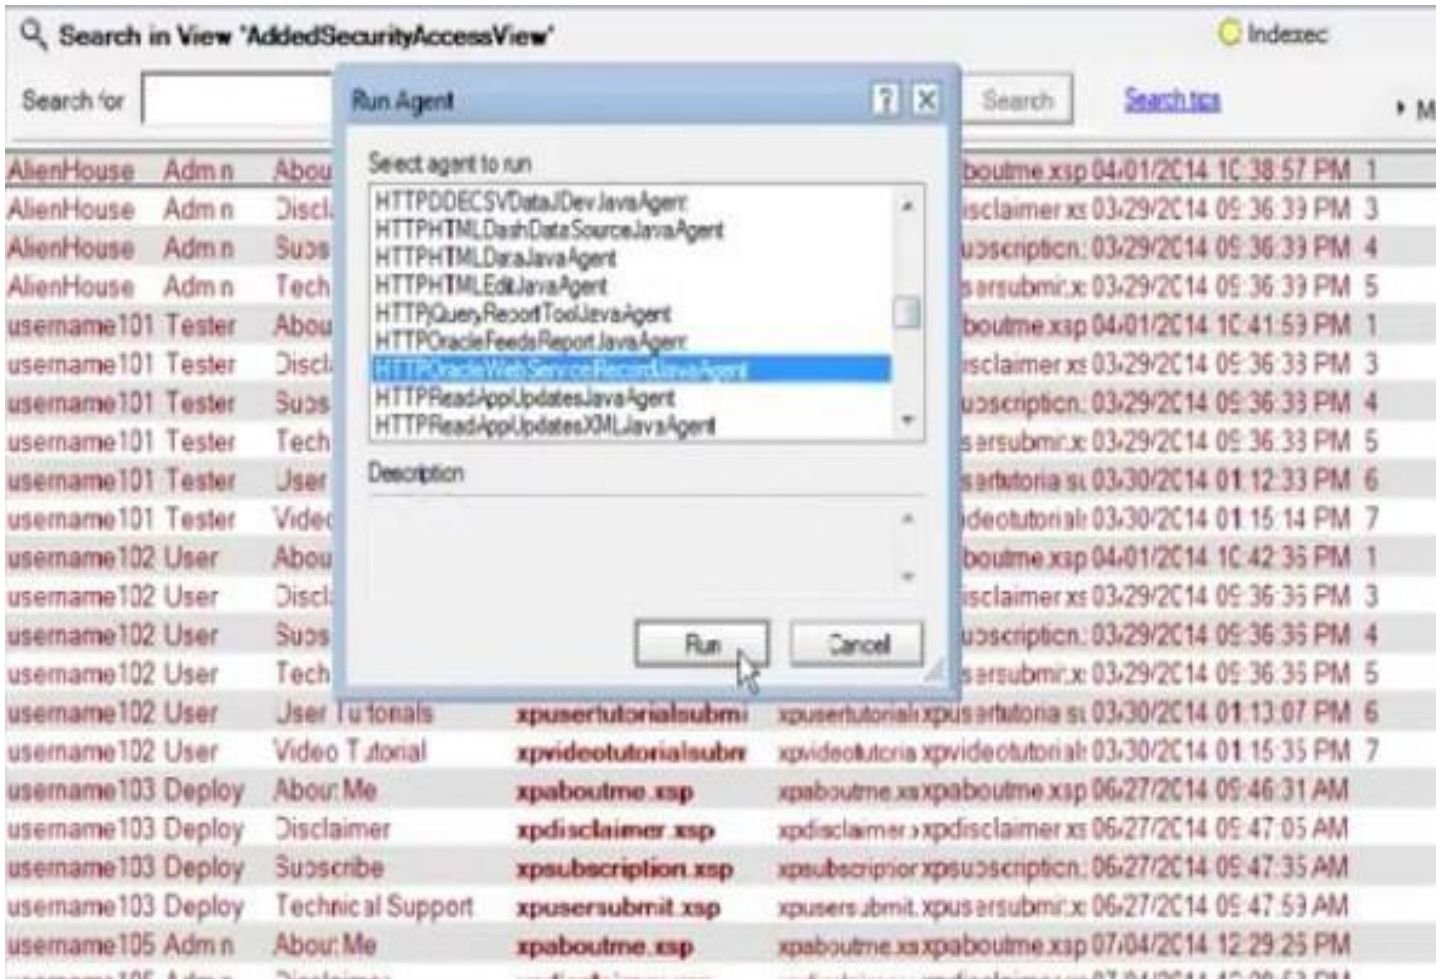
Search in View 'AddedSecurityAccessView'

Indexed

Search for

Search

Search tips

Run Agent

Select agent to run

HTTPDDECSVDataJDevJavaAgent
HTTPHTMLDashDataSourceJavaAgent
HTTPHTMLDataJavaAgent
HTTPHTMLEditJavaAgent
HTTPjQueryReportToolJavaAgent
HTTPOracleFeedsReportJavaAgent
HTTPOracleWebServiceRecordJavaAgent
HTTPReadAppUpdatesJavaAgent
HTTPReadAppUpdatesXMLJavaAgent

Description

Run

Cancel

| | | | | | |
|---|---|---|---|---|---|
| AlienHouse | Admin | Abou | | boutme.xsp 04/01/2014 10:38:57 PM | 1 |
| AlienHouse | Admin | Discl | | isclaimer.xs 03/29/2014 09:36:39 PM | 3 |
| AlienHouse | Admin | Subs | | ubscription. 03/29/2014 09:36:39 PM | 4 |
| AlienHouse | Admin | Tech | | sersubmit.x 03/29/2014 09:36:39 PM | 5 |
| username101 | Tester | Abou | | boutme.xsp 04/01/2014 10:41:59 PM | 1 |
| username101 | Tester | Discl | | isclaimer.xs 03/29/2014 09:36:33 PM | 3 |
| username101 | Tester | Subs | | ubscription. 03/29/2014 09:36:33 PM | 4 |
| username101 | Tester | Tech | | sersubmit.x 03/29/2014 09:36:33 PM | 5 |
| username101 | Tester | User | | sertutoria.st 03/30/2014 01:12:33 PM | 6 |
| username101 | Tester | Vide | | ideotutorial: 03/30/2014 01:15:14 PM | 7 |
| username102 | User | Abou | | boutme.xsp 04/01/2014 10:42:35 PM | 1 |
| username102 | User | Discl | | isclaimer.xs 03/29/2014 09:36:35 PM | 3 |
| username102 | User | Subs | | ubscription. 03/29/2014 09:36:35 PM | 4 |
| username102 | User | Tech | | sersubmit.x 03/29/2014 09:36:35 PM | 5 |
| username102 | User | User Tutorials | xpusertutorialsubmi | xpusertutorialxpusertutoria.st 03/30/2014 01:13:07 PM | 6 |
| username102 | User | Video Tutorial | xpvideotutorialsubm | xpvideotutoria xpvideotutorial: 03/30/2014 01:15:35 PM | 7 |
| username103 | Deploy | About Me | xpaboutme.xsp | xpaboutme.xsxpaboutme.xsp 06/27/2014 09:46:31 AM | |
| username103 | Deploy | Disclaimer | xpdisclaimer.xsp | xpdisclaimer.xpdisclaimer.xs 06/27/2014 09:47:05 AM | |
| username103 | Deploy | Subscribe | xpsubscription.xsp | xpsubscriptior xpsubscription. 06/27/2014 09:47:35 AM | |
| username103 | Deploy | Technical Support | xpusersubmit.xsp | xpusersubmit.xpusersubmit.x 06/27/2014 09:47:59 AM | |
| username105 | Admin | About Me | xpaboutme.xsp | xpaboutme.xsxpaboutme.xsp 07/04/2014 12:29:25 PM | |